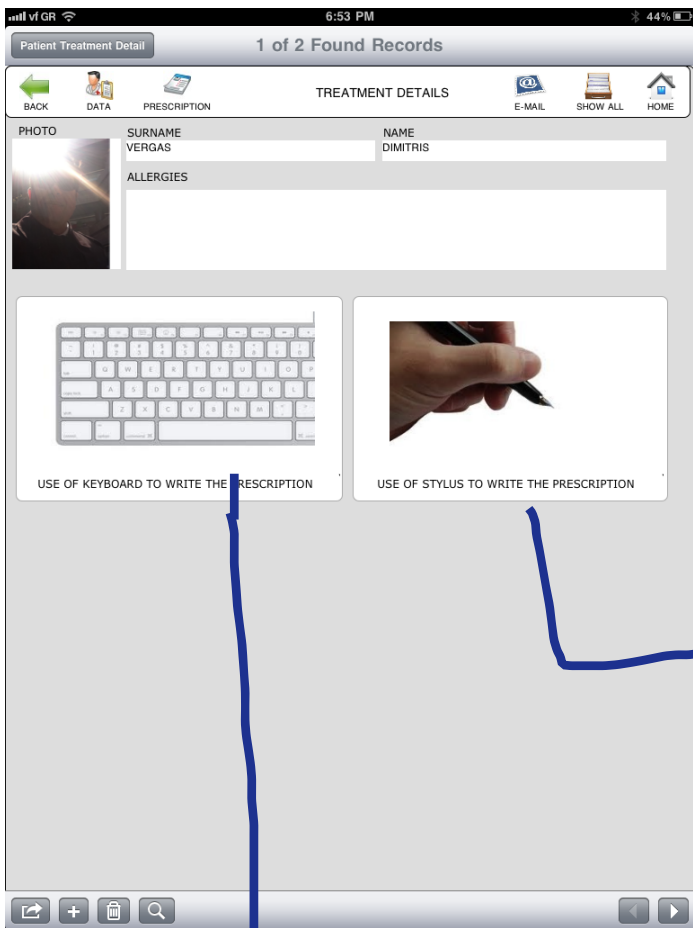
vf GR 6:53 PM 44%

Patient Treatment Detail

1 of 2 Found Records

BACK

DATA

PRESCRIPTION

TREATMENT DETAILS

E-MAIL

SHOW ALL

HOME

PHOTO

SURNAME
VERGAS

NAME
DIMITRIS

ALLERGIES

USE OF KEYBOARD TO WRITE THE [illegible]RESCRIPTION

USE OF STYLUS TO WRITE THE PRESCRIPTION